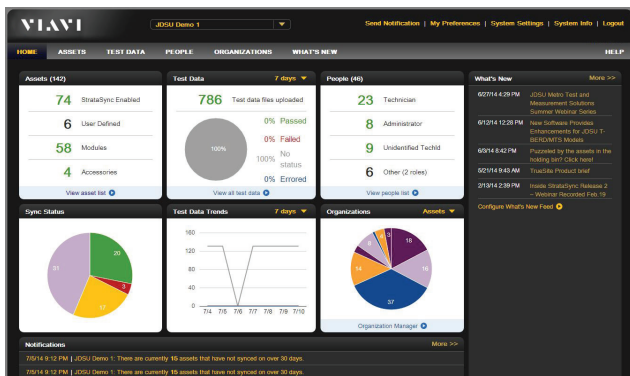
VIAVI

JDSU Demo 1

Send Notification | My Preferences | System Settings | System Info | Logout

HOME ASSETS TEST DATA PEOPLE ORGANIZATIONS WHAT'S NEW HELP

Assets (142)

74 StrataSync Enabled

6 User Defined

58 Modules

4 Accessories

View asset list

Test Data 7 days

786 Test data files uploaded

100%

0% Passed

0% Failed

100% No status

0% Errored

View all test data

People (46)

23 Technician

8 Administrator

9 Unidentified Techld

6 Other (2 roles)

View people list

What's New More >>

6/27/14 4:29 PM JDSU Metro Test and Measurement Solutions Summer Webinar Series

6/12/14 12:28 PM New Software Provides Enhancements for JDSU T-BERD/MTS Models

6/3/14 8:42 PM Puzzeled by the assets in the holding bin? Click here!

5/21/14 9:43 AM TrueSite Product brief

2/13/14 2:39 PM Inside StrataSync Release 2 - Webinar Recorded Feb 19

Configure What's New Feed

Sync Status

20

3

17

31

Test Data Trends 7 days

160

120

80

40

0

7/4 7/5 7/6 7/7 7/8 7/9 7/10

Organizations Assets

18

16

37

14

5

6

Organization Manager

Notifications More >>

7/8/14 9:12 PM | JDSU Demo 1: There are currently 15 assets that have not synced on over 30 days.

7/8/14 9:12 PM | JDSU Demo 1: There are currently 15 assets that have not synced on over 30 days.